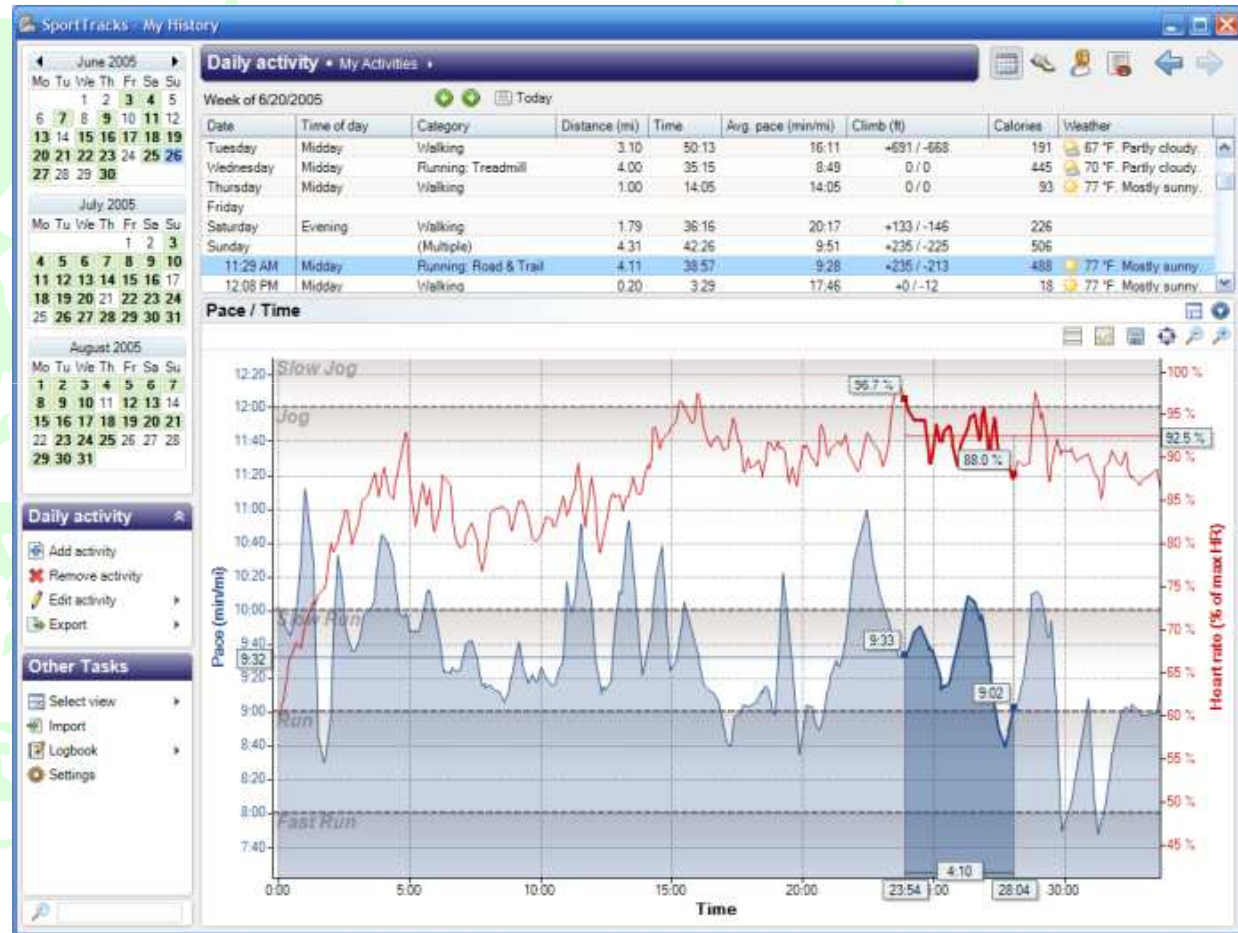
SportTracks - My History

June 2005
Mo Tu We Th Fr Sa Su
1 2 3 4 5
6 7 8 9 10 11 12
13 14 15 16 17 18 19
20 21 22 23 24 25 26
27 28 29 30

July 2005
Mo Tu We Th Fr Sa Su
1 2 3
4 5 6 7 8 9 10
11 12 13 14 15 16 17
18 19 20 21 22 23 24
25 26 27 28 29 30 31

August 2005
Mo Tu We Th Fr Sa Su
1 2 3 4 5 6 7
8 9 10 11 12 13 14
15 16 17 18 19 20 21
22 23 24 25 26 27 28
29 30 31

Daily activity
Add activity
Remove activity
Edit activity
Export

Other Tasks
Select view
Import
Logbook
Settings

Daily activity • My Activities •

Week of 6/20/2005 Today

| Date | Time of day | Category | Distance (mi) | Time | Avg. pace (min/mi) | Climb (ft) | Calories | Weather |
|---|---|---|---|---|---|---|---|---|
| Tuesday | Midday | Walking | 3.10 | 50:13 | 16:11 | +691 / -668 | 191 | 67 °F. Partly cloudy. |
| Wednesday | Midday | Running: Treadmill | 4.00 | 35:15 | 8:49 | 0 / 0 | 445 | 70 °F. Partly cloudy. |
| Thursday | Midday | Walking | 1.00 | 14:05 | 14:05 | 0 / 0 | 93 | 77 °F. Mostly sunny. |
| Friday | | | | | | | | |
| Saturday | Evening | Walking | 1.79 | 36:16 | 20:17 | +133 / -146 | 226 | |
| Sunday | | (Multiple) | 4.31 | 42:26 | 9:51 | +235 / -225 | 506 | |
| 11:29 AM | Midday | Running: Road & Trail | 4.11 | 38:57 | 9:28 | +235 / -213 | 488 | 77 °F. Mostly sunny. |
| 12:08 PM | Midday | Walking | 0.20 | 3:29 | 17:46 | +0 / -12 | 18 | 77 °F. Mostly sunny. |

Pace / Time

Slow Jog
Jog
Slow Run
Run
Fast Run

12:20 12:00 11:40 11:20 11:00 10:40 10:20 10:00 9:40 9:20 9:00 8:40 8:20 8:00 7:40
Pace (min/mi)
9:32
96.7 %
88.0 %
92.5 %
9:33
9:02
4:10
100 % 95 % 90 % 85 % 80 % 75 % 70 % 65 % 60 % 55 % 50 % 45 %
Heart rate (% of max HR)
0:00 5:00 10:00 15:00 20:00 23:54 :00 28:04 30:00
Time